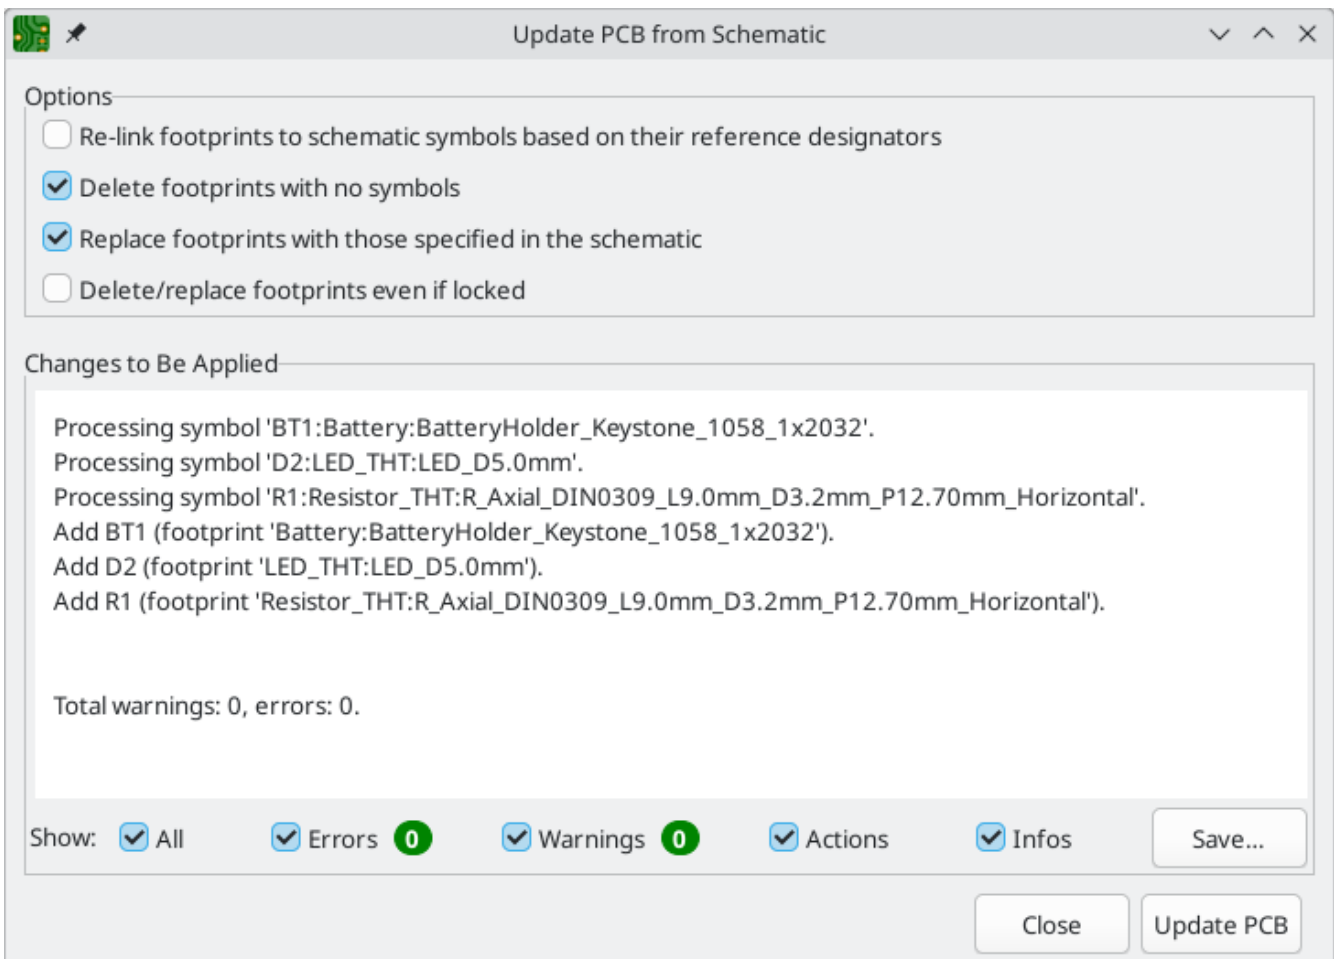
Update PCB from Schematic

Options

Re-link footprints to schematic symbols based on their reference designators

Delete footprints with no symbols

Replace footprints with those specified in the schematic

Delete/replace footprints even if locked

Changes to Be Applied

Processing symbol 'BT1:Battery:BatteryHolder_Keystone_1058_1x2032'.
Processing symbol 'D2:LED_THT:LED_D5.0mm'.
Processing symbol 'R1:Resistor_THT:R_Axial_DIN0309_L9.0mm_D3.2mm_P12.70mm_Horizontal'.
Add BT1 (footprint 'Battery:BatteryHolder_Keystone_1058_1x2032').
Add D2 (footprint 'LED_THT:LED_D5.0mm').
Add R1 (footprint 'Resistor_THT:R_Axial_DIN0309_L9.0mm_D3.2mm_P12.70mm_Horizontal').

Total warnings: 0, errors: 0.

Show: All Errors 0 Warnings 0 Actions Infos Save...

Close Update PCB